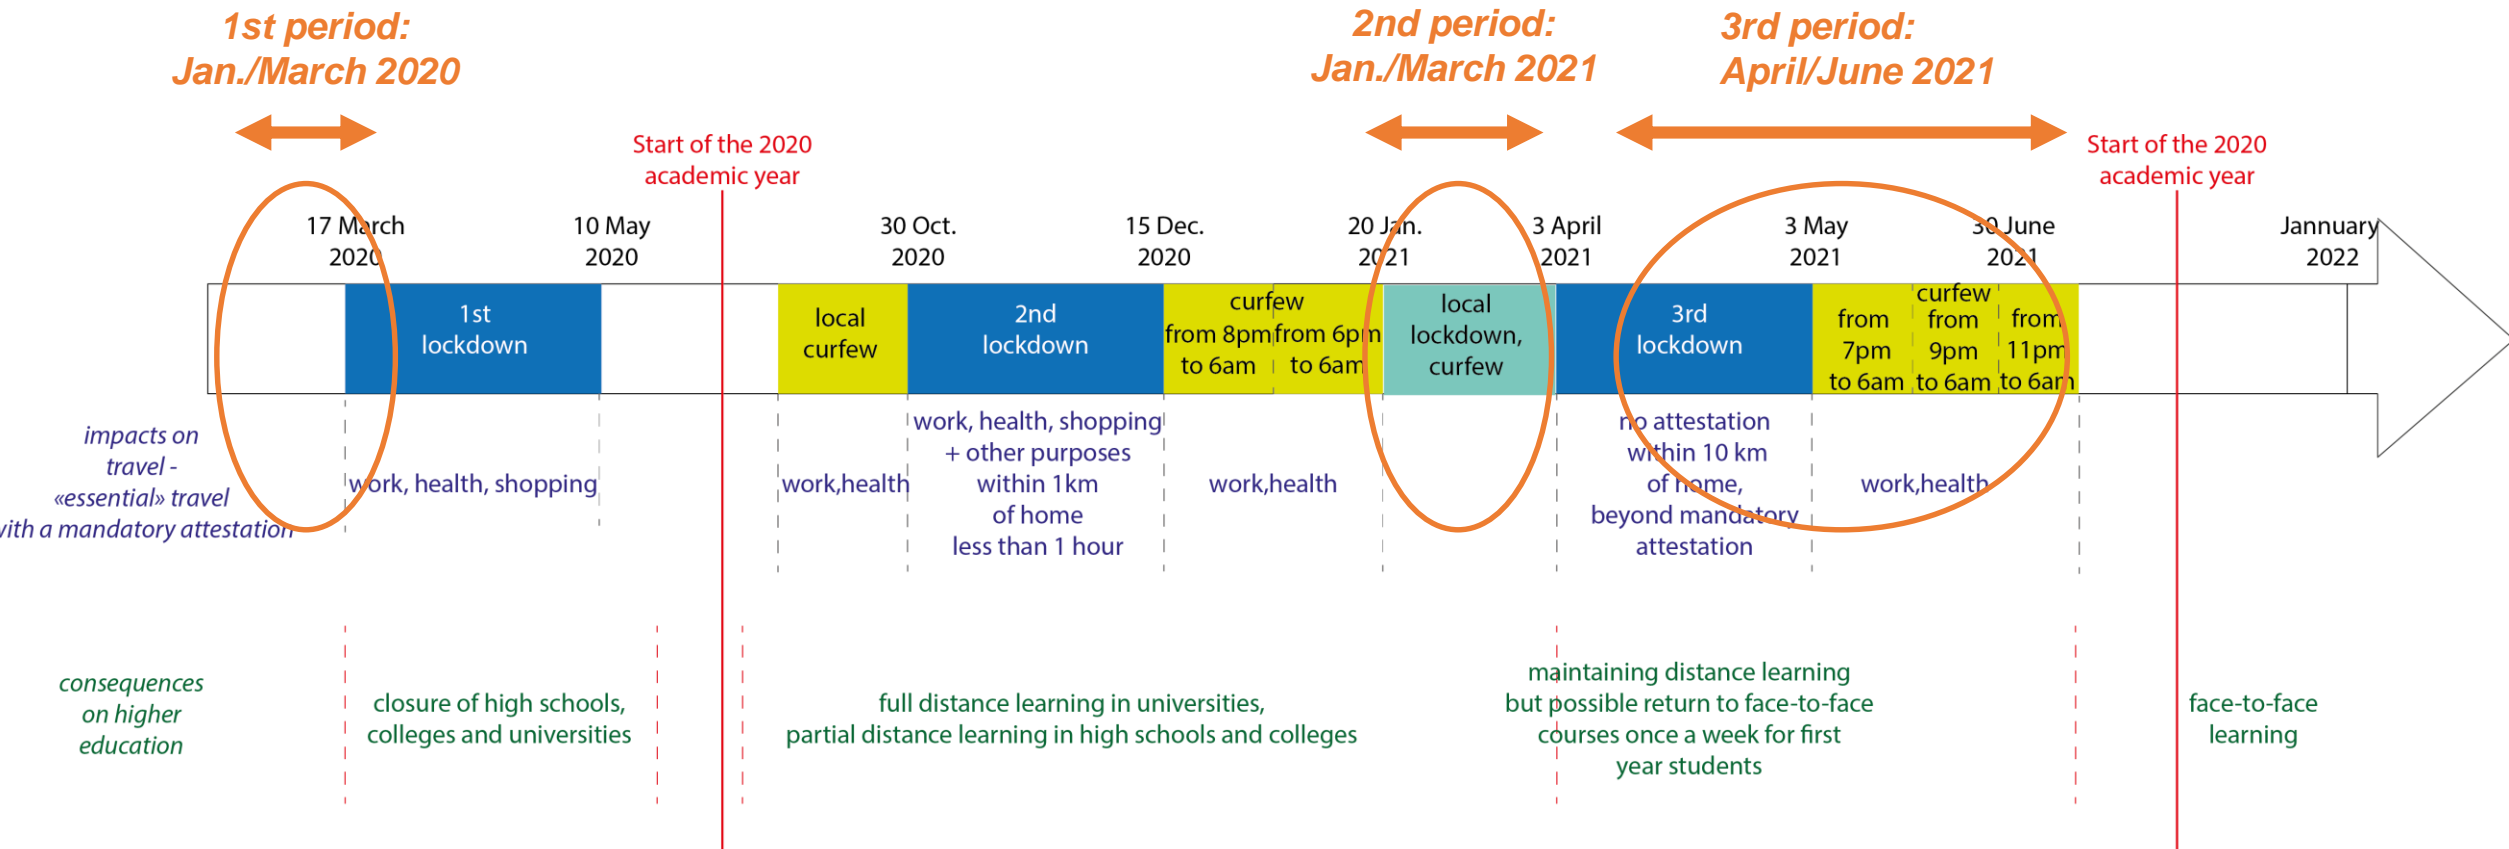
1st period:
Jan./March 2020

2nd period:
Jan./March 2021

3rd period:
April/June 2021

Start of the 2020 academic year

Start of the 2020 academic year

17 March 2020

10 May 2020

30 Oct. 2020

15 Dec. 2020

20 Jan. 2021

3 April 2021

3 May 2021

30 June 2021

January 2022

1st lockdown

local curfew

2nd lockdown

curfew
from 8pm to 6am

from 6pm to 6am

local lockdown, curfew

3rd lockdown

curfew
from 7pm to 6am

from 9pm to 6am

from 11pm to 6am

impacts on travel - «essential» travel with a mandatory attestation

work, health, shopping

work,health

work, health, shopping + other purposes within 1km of home less than 1 hour

work,health

no attestation within 10 km of home, beyond mandatory attestation

work,health

consequences on higher education

closure of high schools, colleges and universities

full distance learning in universities, partial distance learning in high schools and colleges

maintaining distance learning but possible return to face-to-face courses once a week for first year students

face-to-face learning